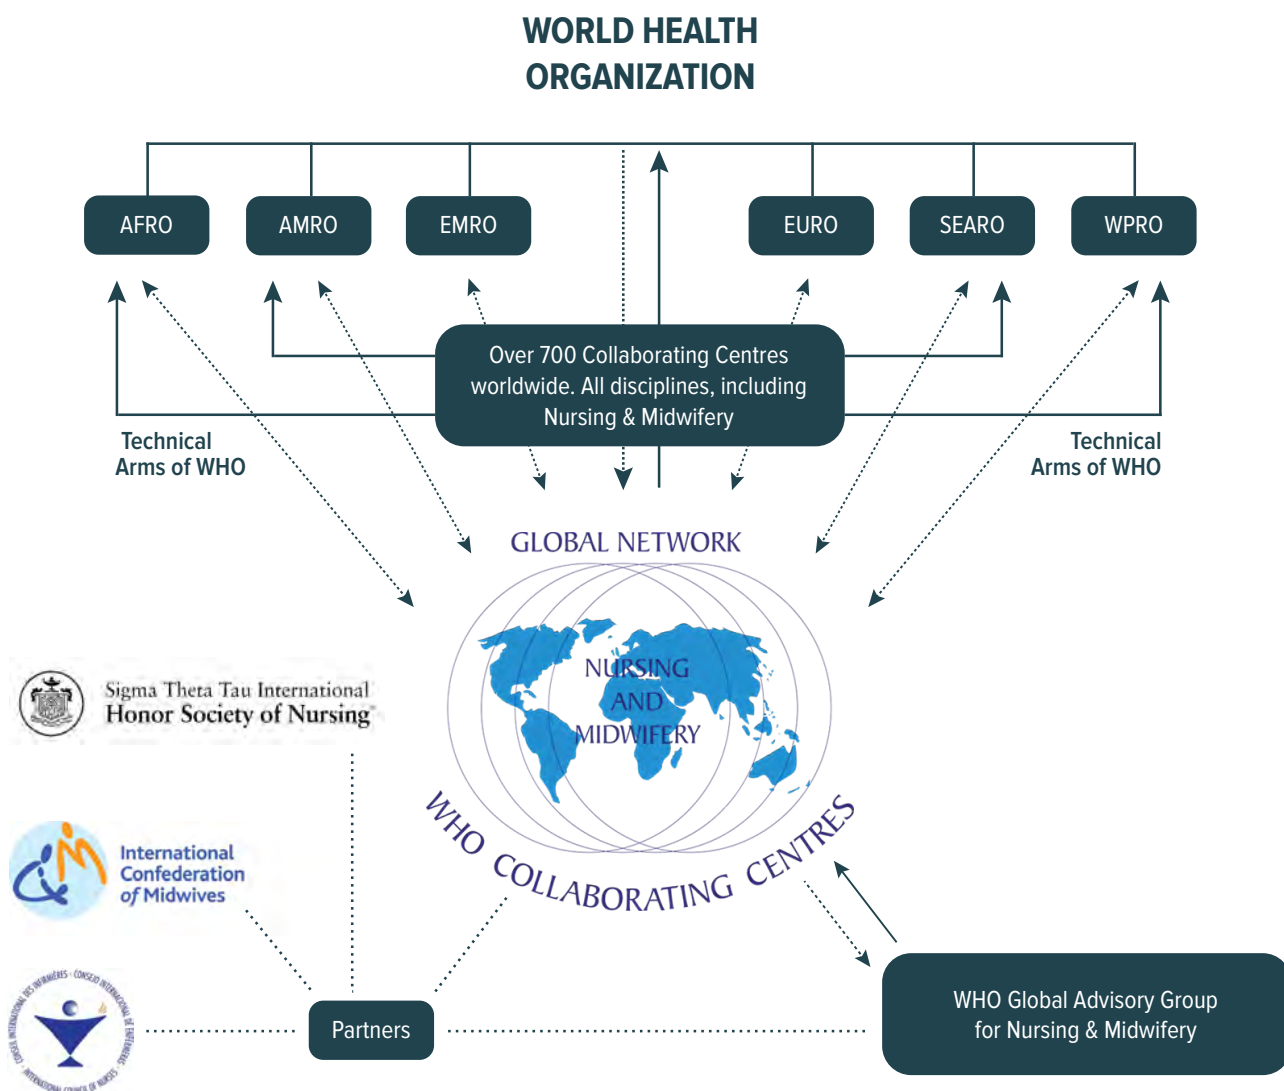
WORLD HEALTH ORGANIZATION

AFRO

AMRO

EMRO

EURO

SEARO

WPRO

Over 700 Collaborating Centres worldwide. All disciplines, including Nursing & Midwifery

Technical Arms of WHO

Technical Arms of WHO

GLOBAL NETWORK

NURSING AND MIDWIFERY

WHO COLLABORATING CENTRES

Sigma Theta Tau International Honor Society of Nursing

International Confederation of Midwives

CONSEIL INTERNATIONAL DES INFIRMIÈRES · CONSEJO INTERNACIONAL DE ENFERMERAS · INTERNATIONAL COUNCIL OF NURSES

Partners

WHO Global Advisory Group for Nursing & Midwifery